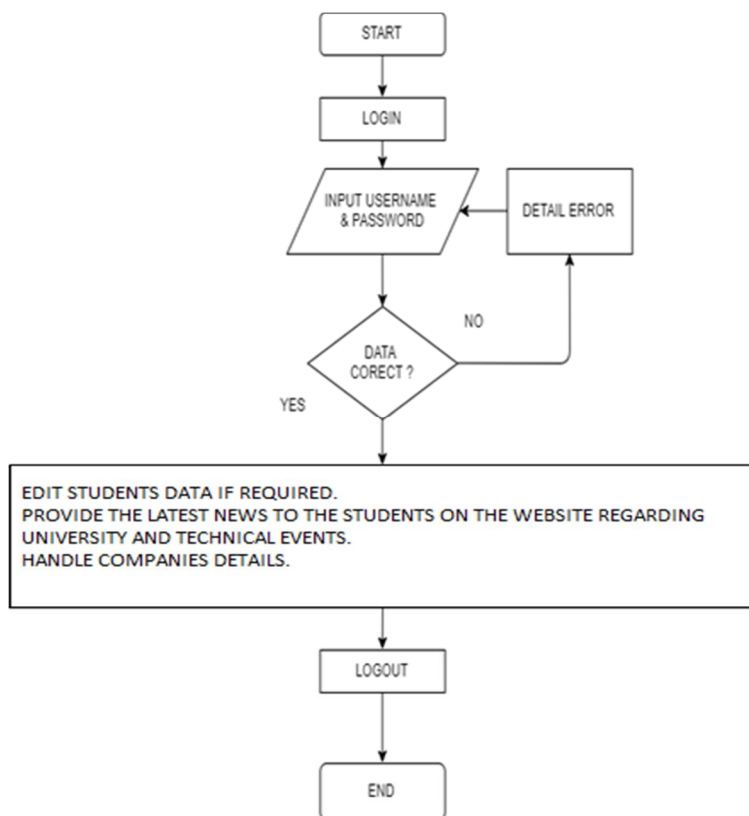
START

LOGIN

INPUT USERNAME & PASSWORD

DETAIL ERROR

NO

DATA CORECT ?

YES

EDIT STUDENTS DATA IF REQUIRED.
PROVIDE THE LATEST NEWS TO THE STUDENTS ON THE WEBSITE REGARDING UNIVERSITY AND TECHNICAL EVENTS.
HANDLE COMPANIES DETAILS.

LOGOUT

END